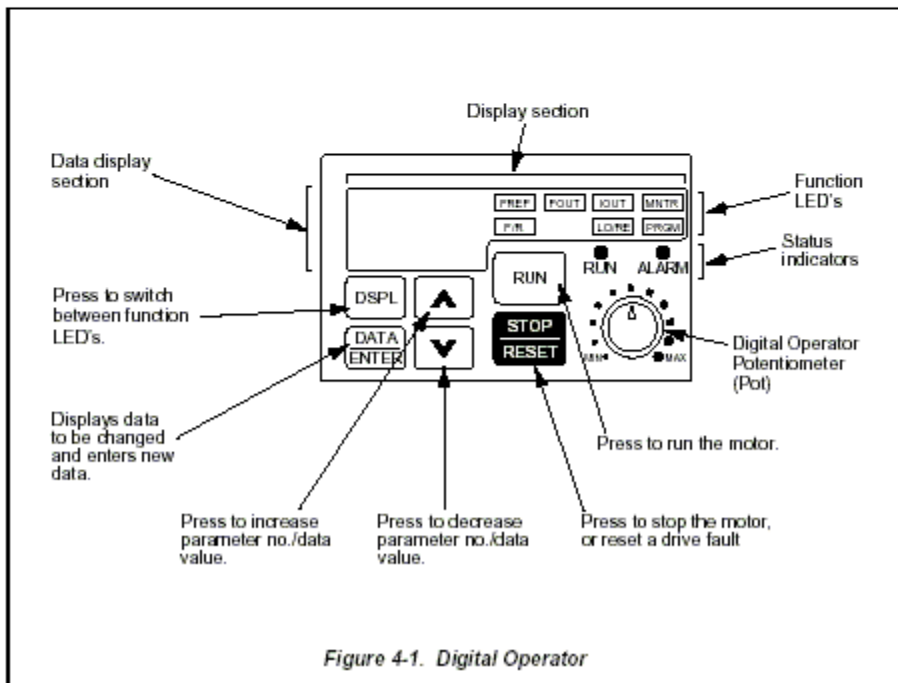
Display section

Data display section

Function LED's

FREF
FOUT
IOUT
MNTR
F/R
LO/RE
PRGM

Status indicators

RUN
RUN
ALARM

Press to switch between function LED's.

DSPL

DATA
ENTER

STOP
RESET

MIN
MAX

Digital Operator Potentiometer (Pot)

Displays data to be changed and enters new data.

Press to run the motor.

Press to increase parameter no./data value.

Press to decrease parameter no./data value.

Press to stop the motor, or reset a drive fault

Figure 4-1. Digital Operator